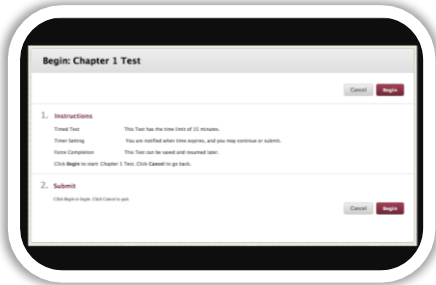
Begin: Chapter 1 Test

Cancel Begin

1. Instructions

Timed Test This Test has the time limit of 15 minutes.

Timer Setting You are notified when time expires, and you may continue or submit.

Force Completion This Test can be saved and resumed later.

Click Begin to start: Chapter 1 Test. Click Cancel to go back.

2. Submit

Click Begin to begin. Click Cancel to quit.

Cancel Begin